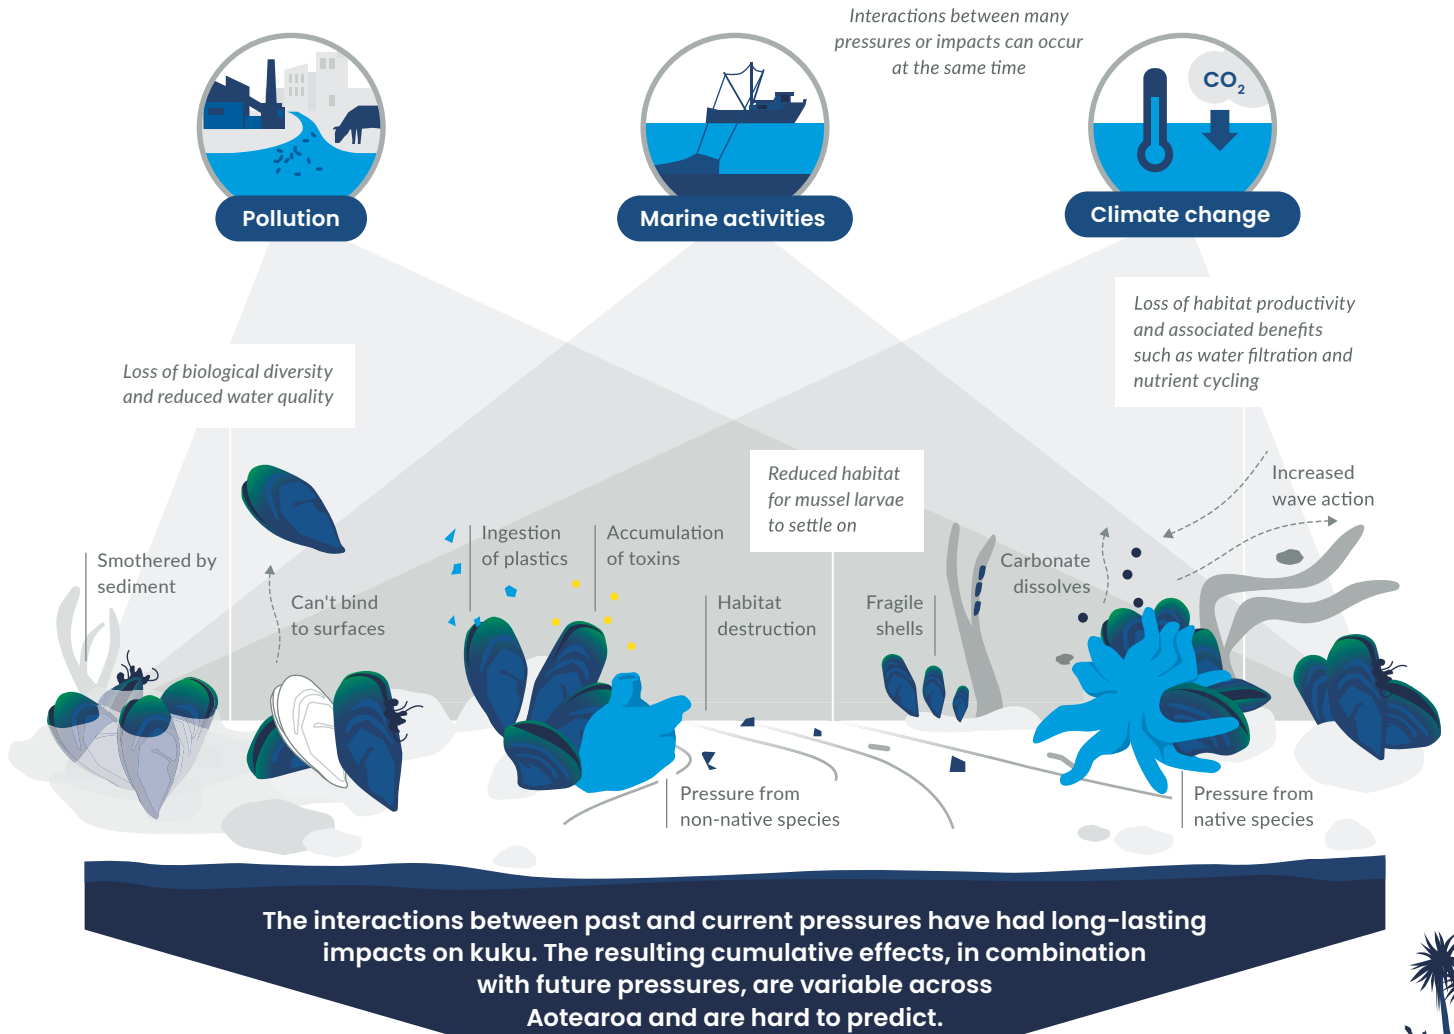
Interactions between many pressures or impacts can occur at the same time

$CO_2$

Pollution

Marine activities

Climate change

Loss of biological diversity and reduced water quality

Loss of habitat productivity and associated benefits such as water filtration and nutrient cycling

Reduced habitat for mussel larvae to settle on

Increased wave action

Smothered by sediment

Can't bind to surfaces

Ingestion of plastics

Accumulation of toxins

Habitat destruction

Fragile shells

Carbonate dissolves

Pressure from non-native species

Pressure from native species

The interactions between past and current pressures have had long-lasting impacts on kuku. The resulting cumulative effects, in combination with future pressures, are variable across Aotearoa and are hard to predict.